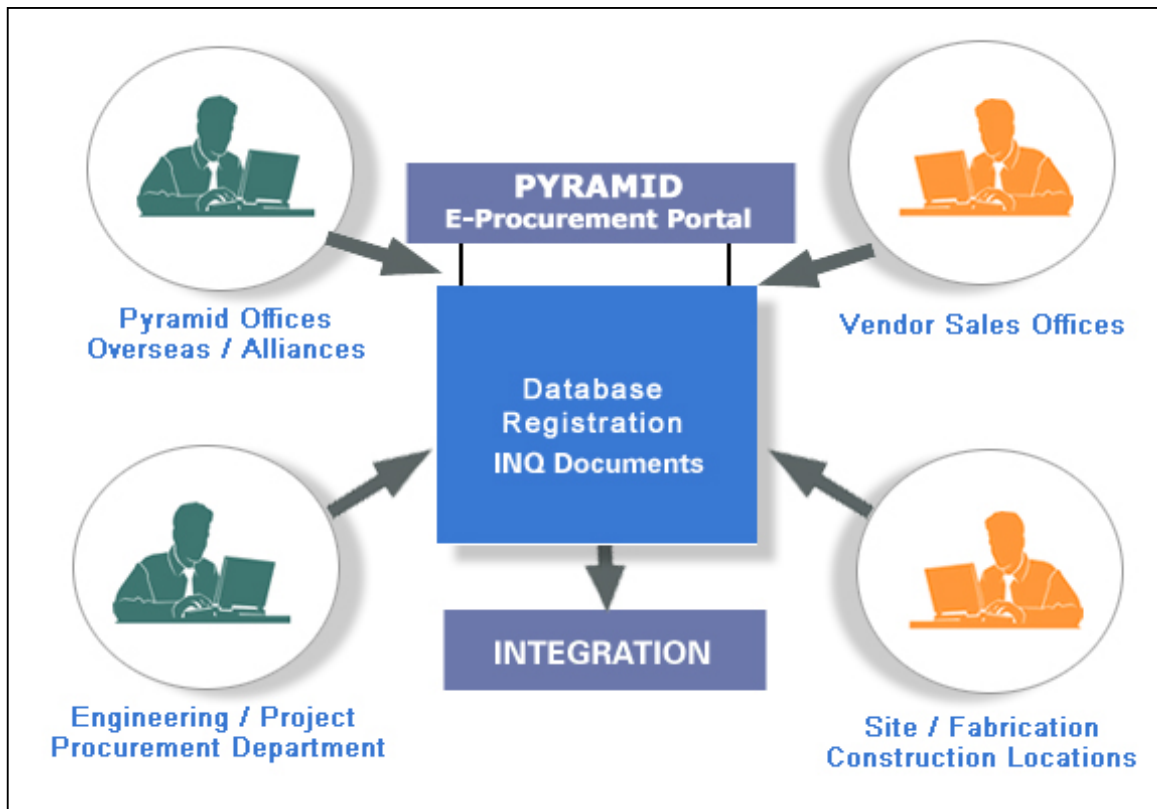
PYRAMID
E-Procurement Portal

Pyramid Offices
Overseas / Alliances

Vendor Sales Offices

Database
Registration
INQ Documents

INTEGRATION

Engineering / Project
Procurement Department

Site / Fabrication
Construction Locations